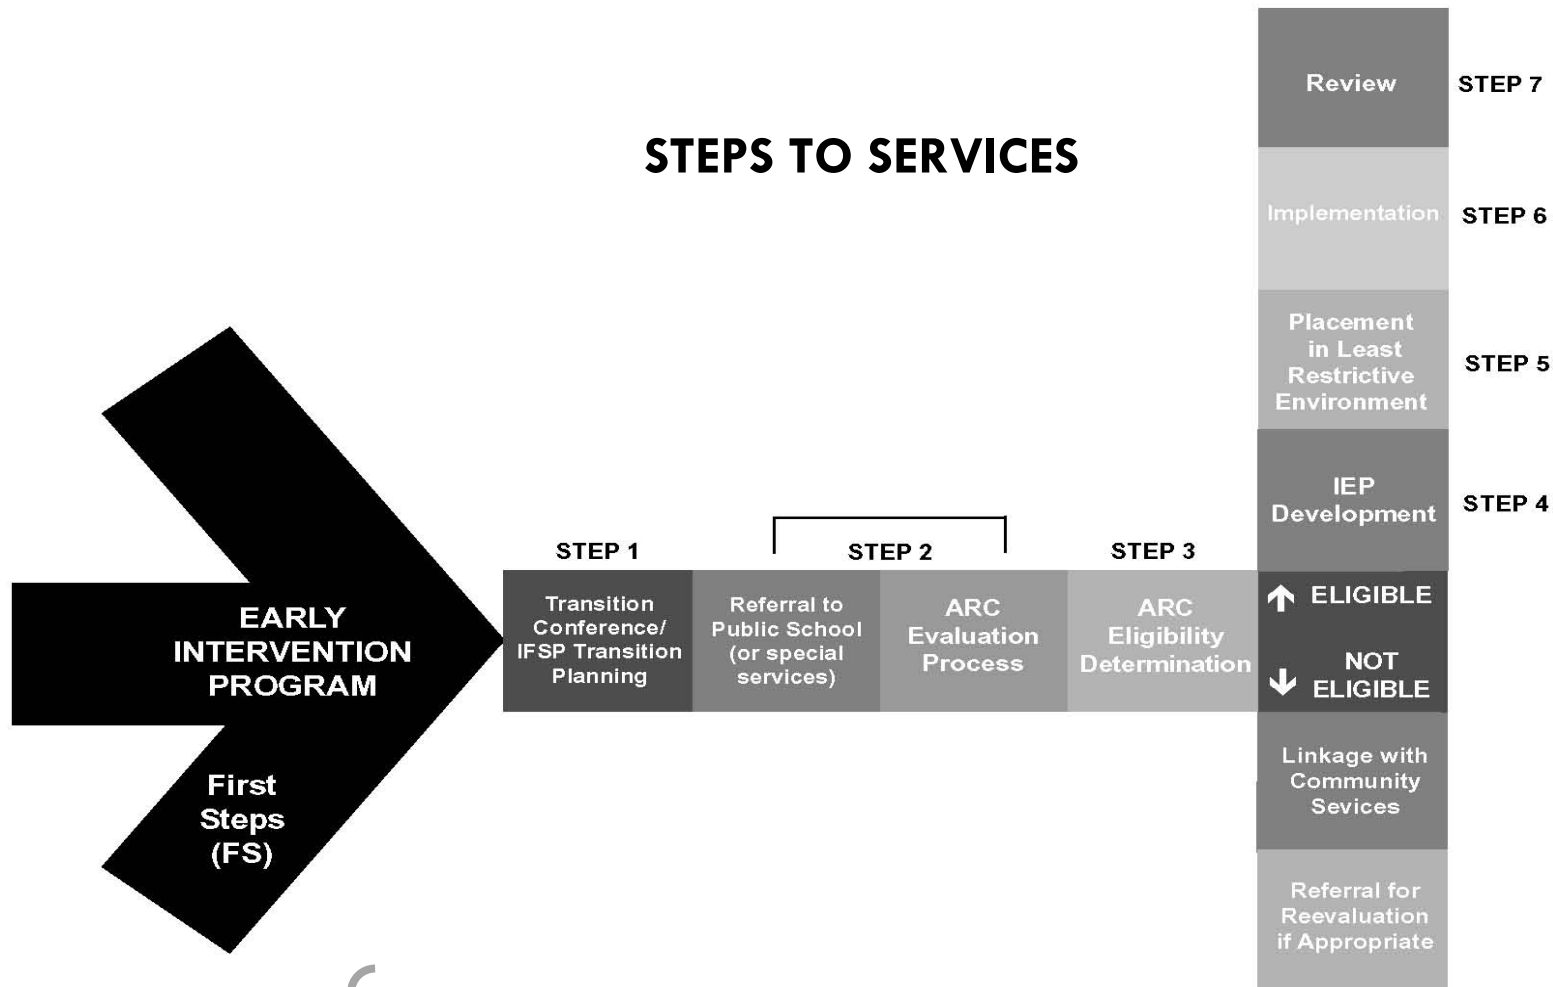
STEPS TO SERVICES

Review STEP 7

Implementation STEP 6

Placement in Least Restrictive Environment STEP 5

IEP Development STEP 4

EARLY INTERVENTION PROGRAM

First Steps (FS)

STEP 1
Transition Conference/ IFSP Transition Planning

STEP 2
Referral to Public School (or special services)

ARC Evaluation Process

STEP 3
ARC Eligibility Determination

ELIGIBLE

NOT ELIGIBLE

Linkage with Community Sevices

Referral for Reevaluation if Appropriate